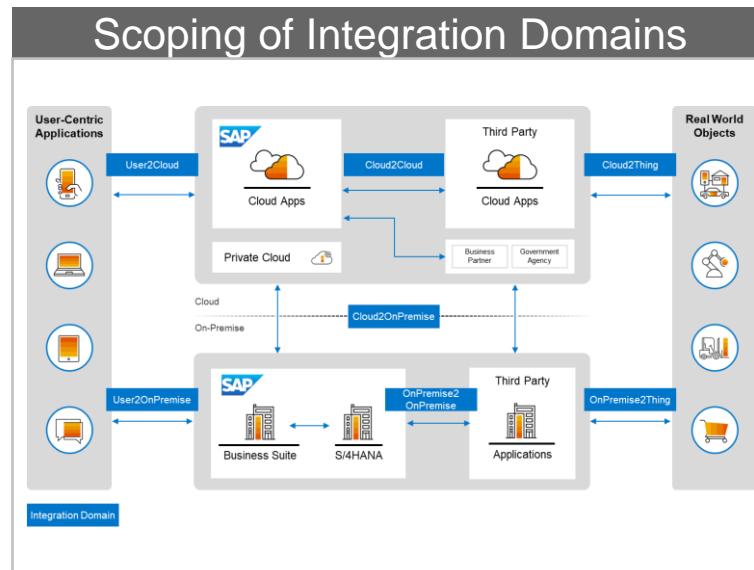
Scoping of Integration Domains

User-Centric Applications

User2Cloud

SAP

Cloud Apps

Cloud2Cloud

Third Party

Cloud Apps

Cloud2Thing

Real World Objects

Private Cloud

Business Partner

Government Agency

Cloud

Cloud2OnPremise

On-Premise

User2OnPremise

SAP

Business Suite

S/4HANA

OnPremise2 OnPremise

Third Party

Applications

OnPremise2Thing

Integration Domain